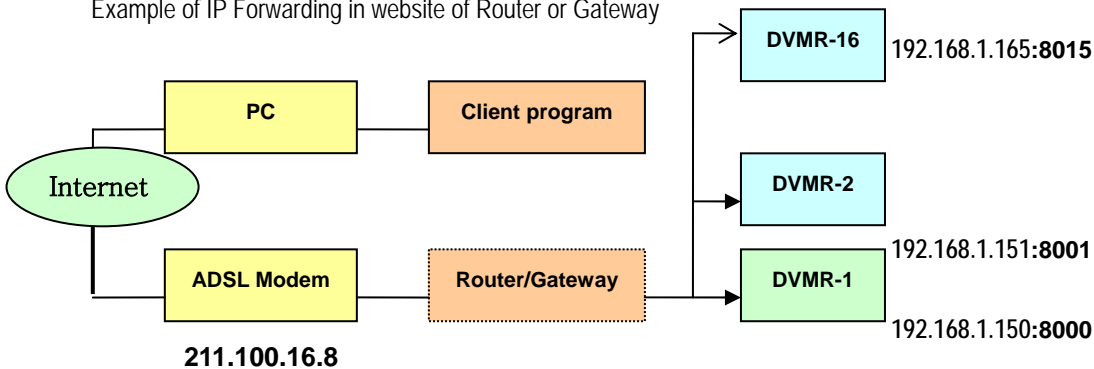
Example of IP Forwarding in website of Router or Gateway

DVMR-16
192.168.1.165:8015

PC
Client program

Internet

DVMR-2

192.168.1.151:8001

ADSL Modem
Router/Gateway
DVMR-1

192.168.1.150:8000

211.100.16.8